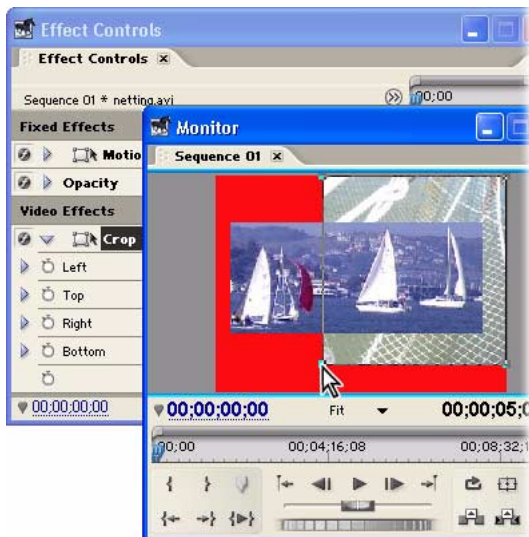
Effect Controls
Effect Controls ×
Sequence 01 * netting.avi
00;00
Fixed Effects
Motio
Opacity
Video Effects
Crop
Left
Top
Right
Bottom
00;00;00;00
Monitor
Sequence 01 ×
00;00;00;00
Fit
00;00;05;0
00;00
00;04;16;08
00;08;32;1